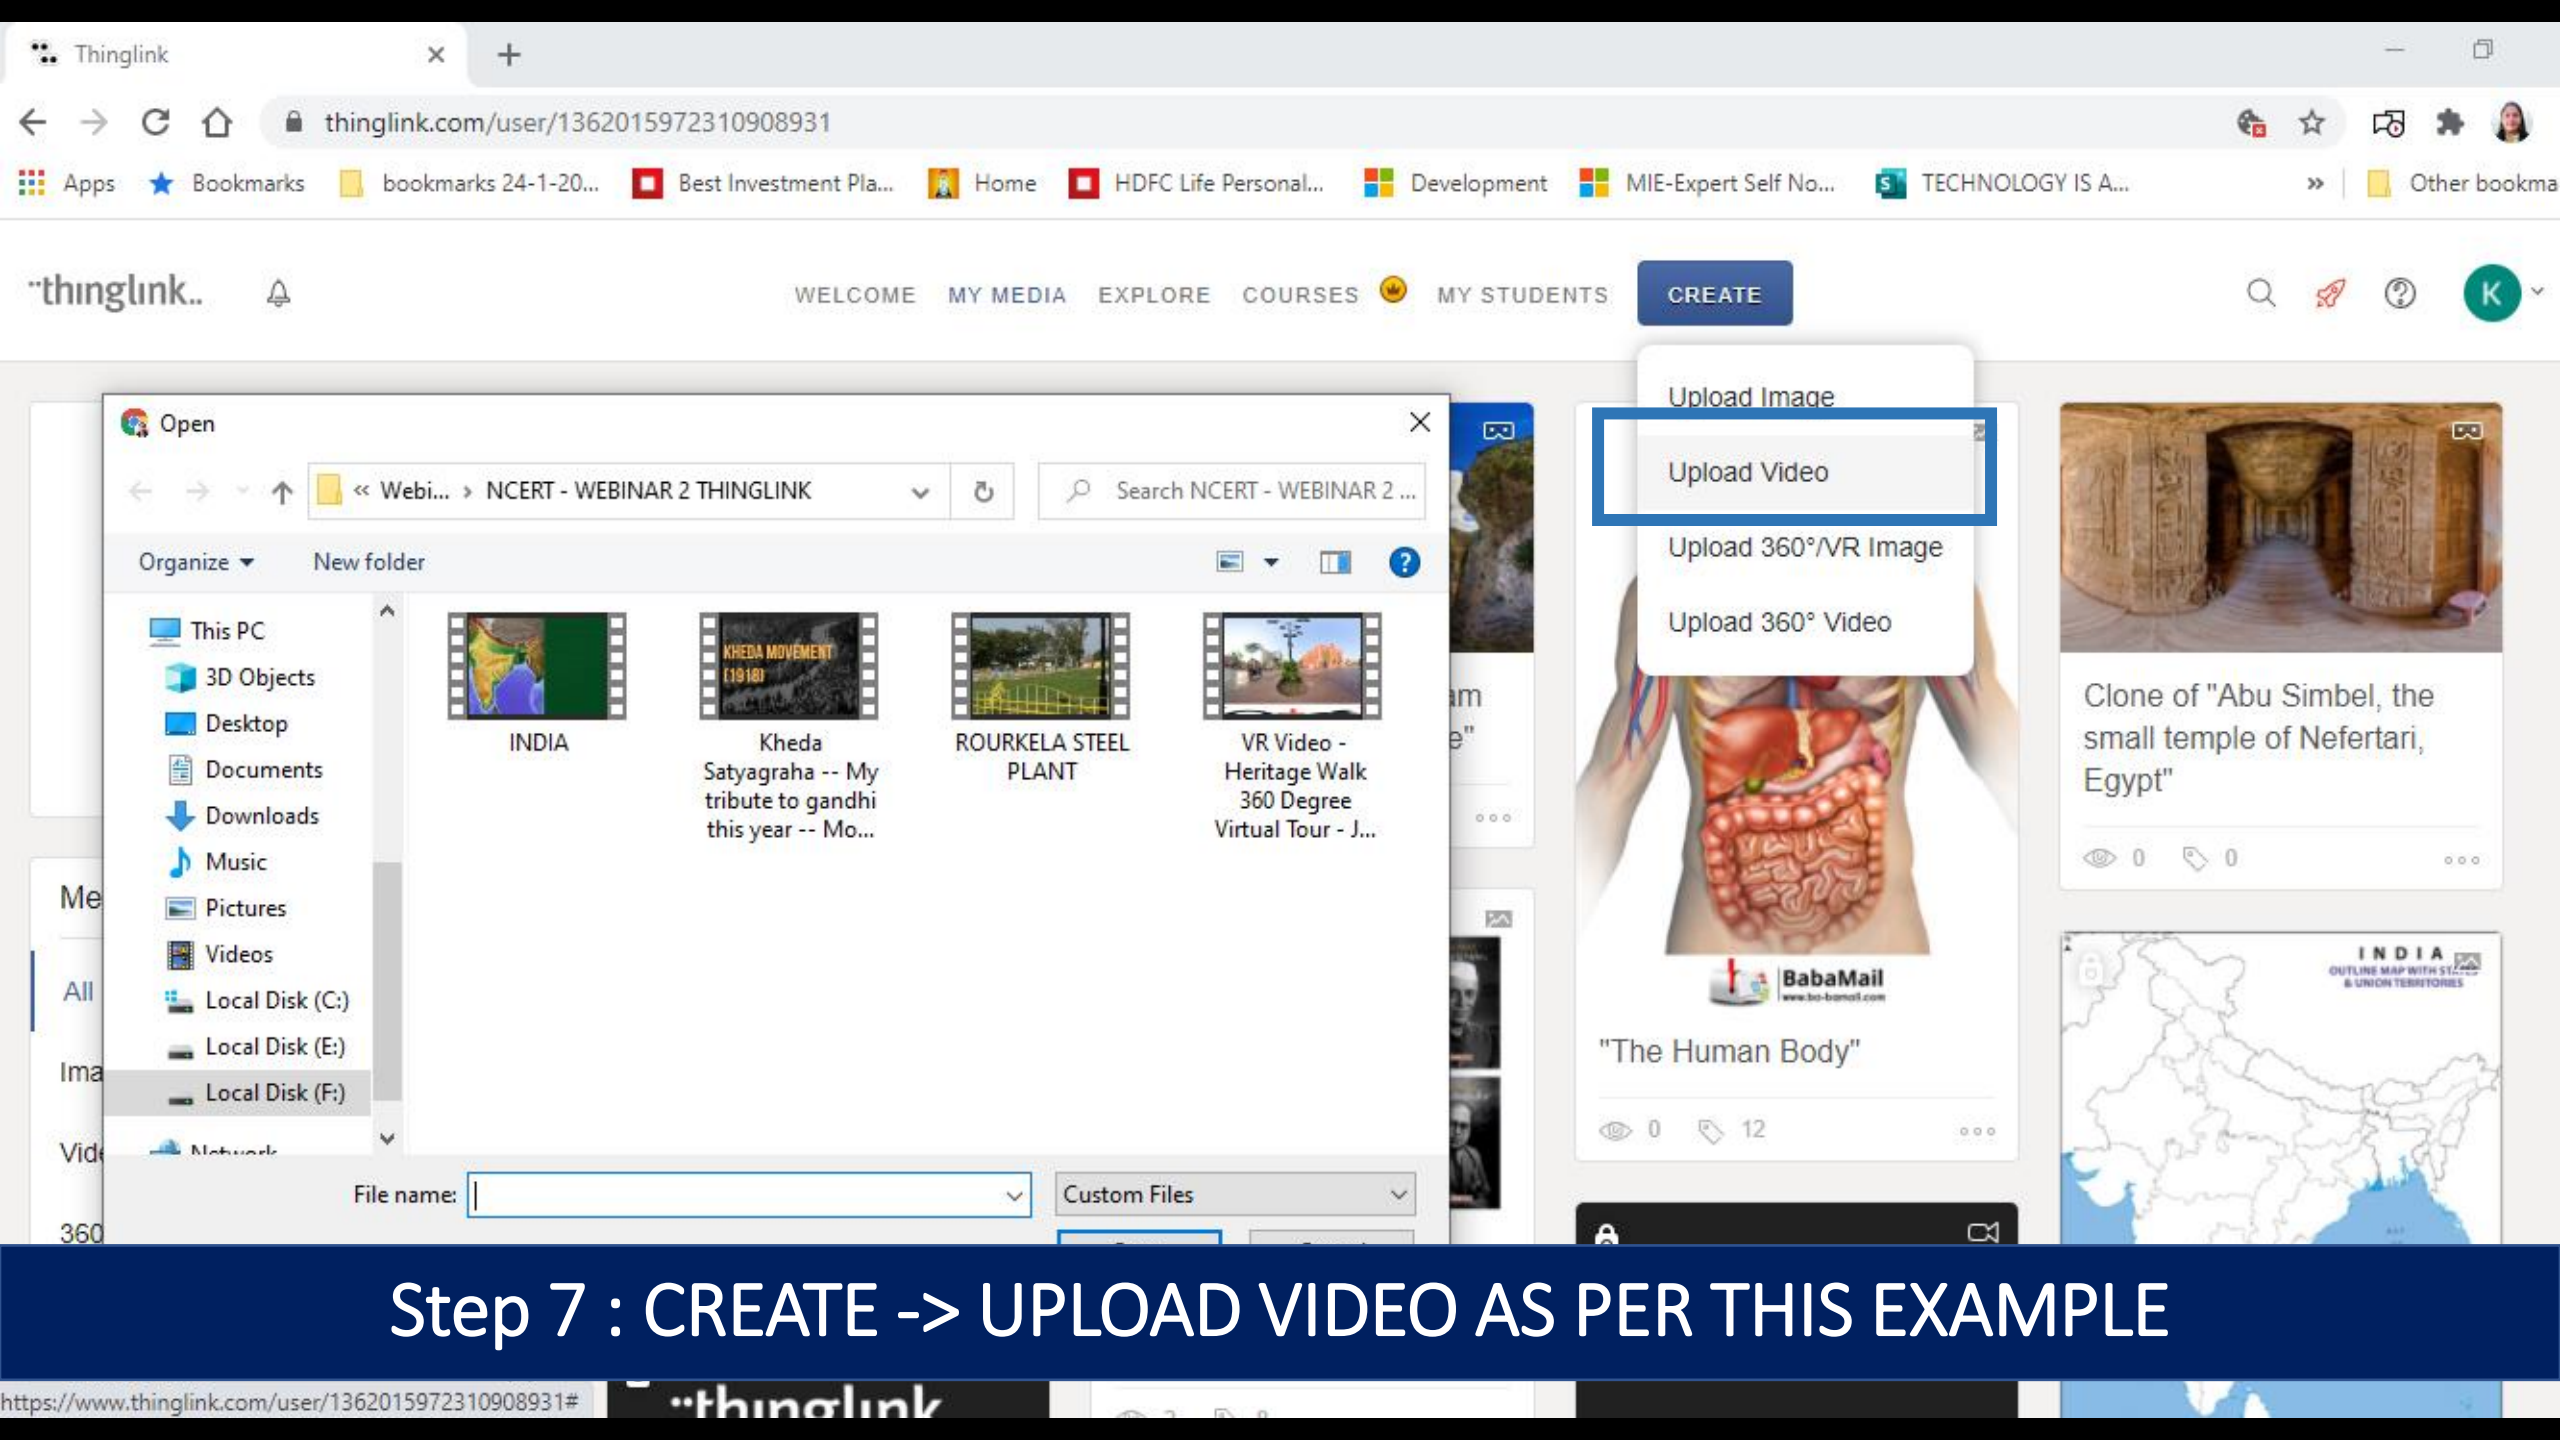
Thinglink

thinglink.com/user/1362015972310908931

Apps Bookmarks bookmarks 24-1-20... Best Investment Pla... Home HDFC Life Personal... Development MIE-Expert Self No... TECHNOLOGY IS A... » Other bookma

thinglink

WELCOME MY MEDIA EXPLORE COURSES MY STUDENTS CREATE

K

Upload Image
Upload Video
Upload 360°/VR Image
Upload 360° Video

Open

« Webi... › NCERT - WEBINAR 2 THINGLINK

Search NCERT - WEBINAR 2 ...

Organize New folder

This PC
3D Objects
Desktop
Documents
Downloads
Music
Pictures
Videos
Local Disk (C:)
Local Disk (E:)
Local Disk (F:)
Network

KHEDA MOVEMENT (1918)

INDIA

Kheda Satyagraha -- My tribute to gandhi this year -- Mo...

ROURKELA STEEL PLANT

VR Video - Heritage Walk 360 Degree Virtual Tour - J...

File name:

Custom Files

Me
All
Ima
Vid
360

am
e"

BabaMail

"The Human Body"

0 12

Clone of "Abu Simbel, the small temple of Nefertari, Egypt"

0 0

INDIA

Step 7 : CREATE -> UPLOAD VIDEO AS PER THIS EXAMPLE

https://www.thinglink.com/user/1362015972310908931#

thinglink